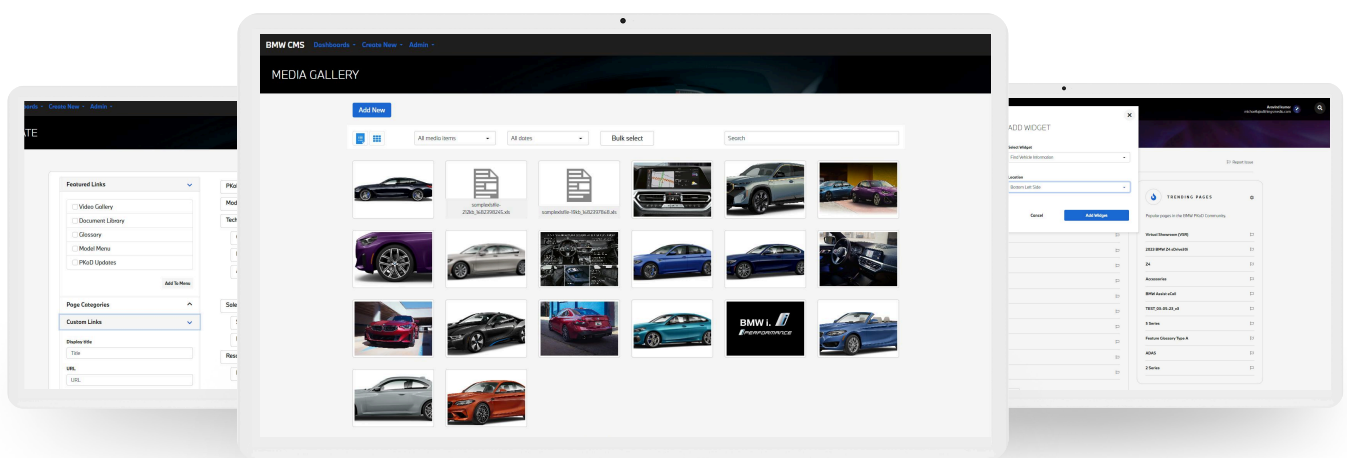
BMW CMS Dashboards Create New Admin

MEDIA GALLERY

Add New

All media items All dates Bulk select Search

samplexlsfile-252kb_1682308245.xlsx samplexlsfile-18kb_1682307840.xlsx

BMW i Performance

oards Create New Admin

ATE

Featured Links
Video Gallery
Document Library
Glossary
Model Menu
PKoD Updates
Add To Menu

Page Categories
Custom Links
Display title
Title
URL
URL

PKo
Mod
Tech
Sele
Reso

ADD WIDGET
Select Widget
Find Vehicle Information
Location
Bottom Left Side
Cancel
Add Widget

Report Issue

TRENDING PAGES
Popular pages in the BMW PKoD Community
Virtual Showroom (VSR)
2023 BMW Z4 sDrive30i
Z4
Accessories
BMW Assist eCall
TEST_03-25-23_v2
5 Series
Feature Glossary Topic A
ADAS
2 Series